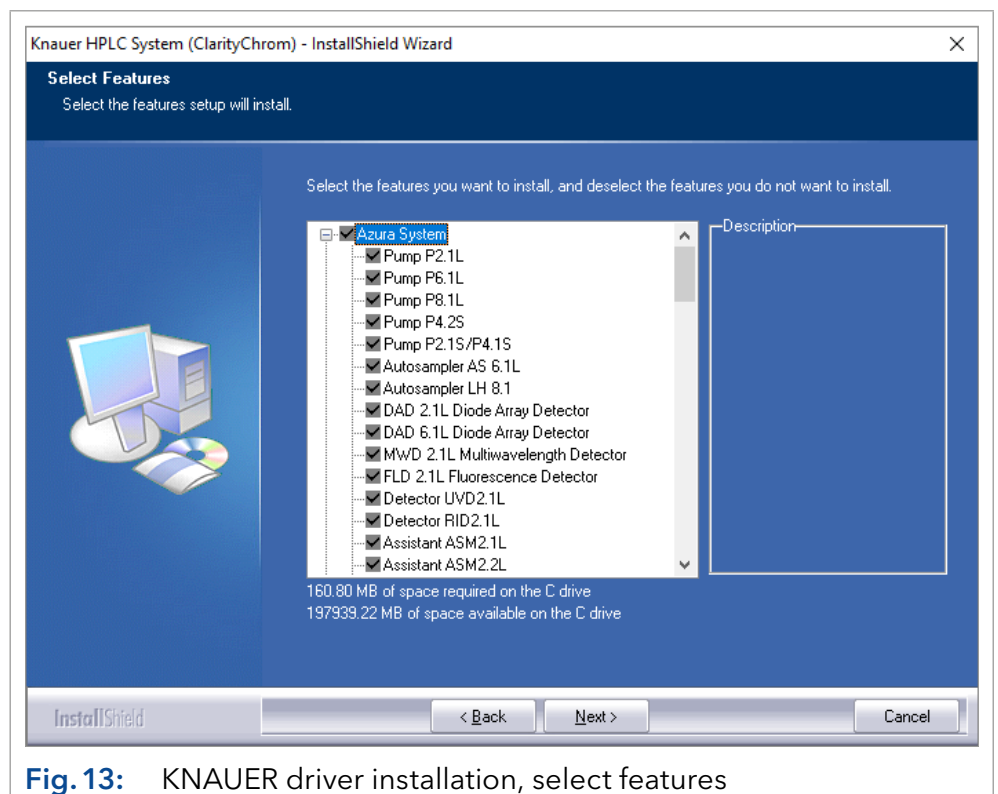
Knauer HPLC System (ClarityChrom) - InstallShield Wizard

Select Features
Select the features setup will install.

Select the features you want to install, and deselect the features you do not want to install.

Azura System
Pump P2.1L
Pump P6.1L
Pump P8.1L
Pump P4.2S
Pump P2.1S/P4.1S
Autosampler AS 6.1L
Autosampler LH 8.1
DAD 2.1L Diode Array Detector
DAD 6.1L Diode Array Detector
MWD 2.1L Multiwavelength Detector
FLD 2.1L Fluorescence Detector
Detector UVD2.1L
Detector RID2.1L
Assistant ASM2.1L
Assistant ASM2.2L

Description

160.80 MB of space required on the C drive
197939.22 MB of space available on the C drive

InstallShield

< Back | Next > | Cancel

Fig. 13: KNAUER driver installation, select features